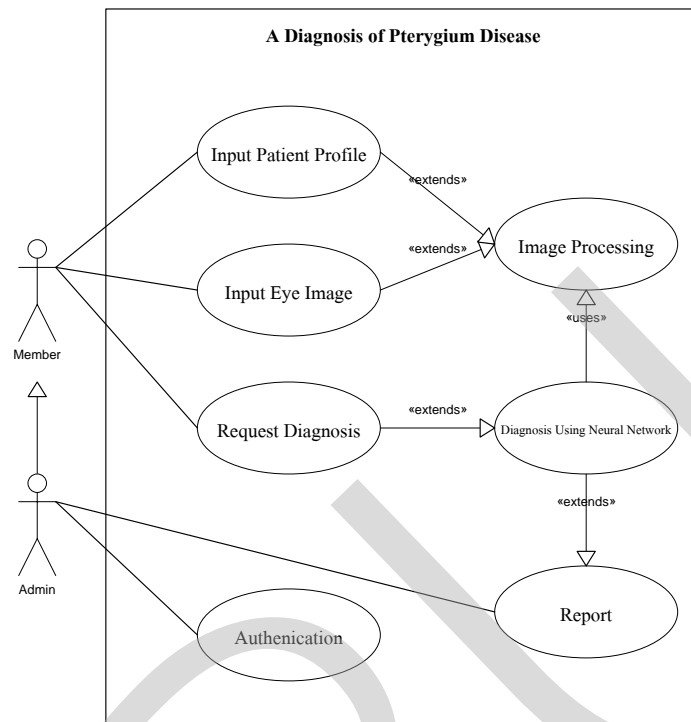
A Diagnosis of Pterygium Disease

Input Patient Profile

«extends»

«extends»

Image Processing

Input Eye Image

Member

«uses»

«extends»

Request Diagnosis

Diagnosis Using Neural Network

«extends»

Admin

Report

Authenication